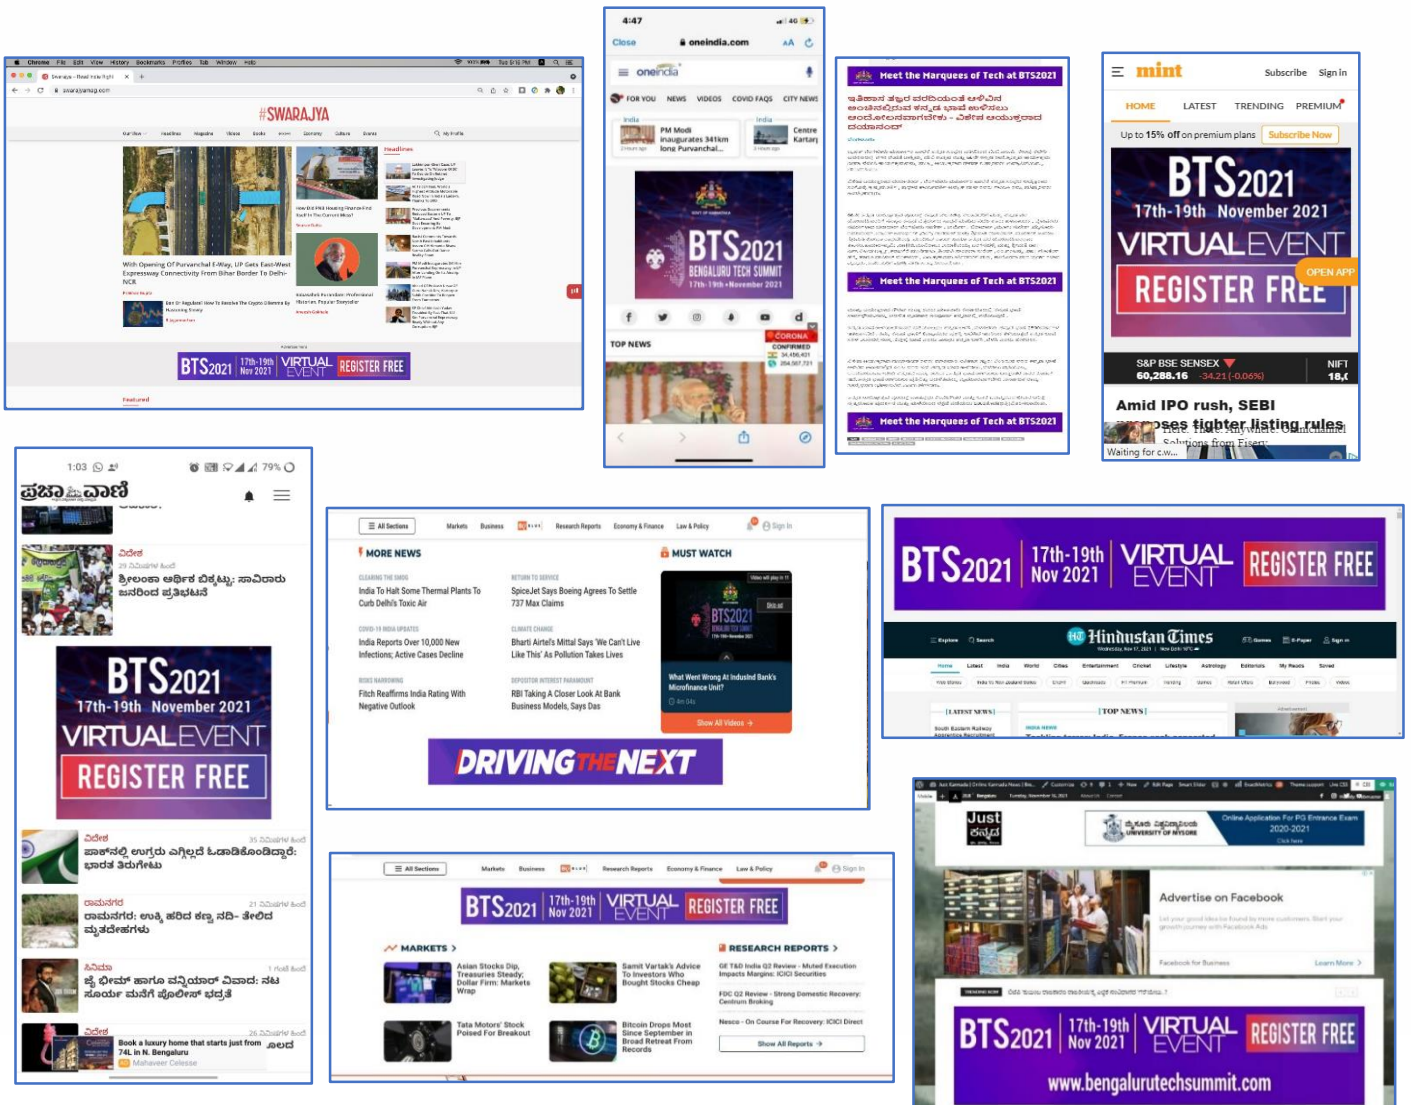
#SWARAJYA

With Opening Of Purvanchal E-Way, UP Gets East-West Expressway Connectivity From Bihar Border To Delhi-NCR

BTS2021 17th-19th Nov 2021 VIRTUAL EVENT REGISTER FREE

Featured

4:47
Close oneindia.com AA
oneindia
FOR YOU NEWS VIDEOS COVID FAQS CITY NEWS
PM Modi inaugurates 341km long Purvanchal...
BTS2021 BENGALURU TECH SUMMIT 17th-19th November 2021
TOP NEWS
CORONA CONFIRMED

Meet the Marquees of Tech at BTS2021
Meet the Marquees of Tech at BTS2021
Meet the Marquees of Tech at BTS2021

mint Subscribe Sign in
HOME LATEST TRENDING PREMIUM
Up to 15% off on premium plans Subscribe Now
BTS2021 17th-19th November 2021 VIRTUAL EVENT REGISTER FREE
OPEN APP
S&P BSE SENSEX 60,288.16 -34.21 (-0.06%) NIFT
Amid IPO rush, SEBI proposes tighter listing rules
Waiting for c.w...

1:03 79%
ಪ್ರಜಾವಾಣಿ
ವಿದೇಶ
ಶ್ರೀಲಂಕಾ ಆರ್ಥಿಕ ಬಿಕ್ಕಟ್ಟು: ಸಾವಿರಾರು ಜನರಿಂದ ಪ್ರತಿಭಟನೆ
BTS2021 17th-19th November 2021 VIRTUAL EVENT REGISTER FREE
ವಿದೇಶ
ಪಾಕ್‌ನಲ್ಲಿ ಉಗ್ರರು ಎಗ್ಗಿಲ್ಲದೆ ಓಡಾಡಿಕೊಂಡಿದ್ದಾರೆ: ಭಾರತ ತಿರುಗೇಟು
ರಾಮನಗರ
ರಾಮನಗರ: ಉಕ್ಕಿ ಹರಿದ ಕಣ್ವ ನದಿ- ತೇಲಿದ ಮೃತದೇಹಗಳು
ಸಿನಿಮಾ
ಜೈ ಭೀಮ್ ಹಾಗೂ ವನ್ನಿಯಾರ್ ವಿವಾದ: ನಟ ಸೂರ್ಯ ಮನೆಗೆ ಪೊಲೀಸ್ ಭದ್ರತೆ
ವಿದೇಶ
Book a luxury home that starts just from 74L in N. Bengaluru
Mahaveer Celesse

All Sections Markets Business Research Reports Economy & Finance Law & Policy Sign In
MORE NEWS
India To Halt Some Thermal Plants To Curb Delhi's Toxic Air
SpiceJet Says Boeing Agrees To Settle 737 Max Claims
India Reports Over 10,000 New Infections; Active Cases Decline
Bharti Airtel's Mittal Says 'We Can't Live Like This' As Pollution Takes Lives
Fitch Reaffirms India Rating With Negative Outlook
RBI Taking A Closer Look At Bank Business Models, Says Das
MUST WATCH
What Went Wrong At IndusInd Bank's Microfinance Unit?
Show All Videos
DRIVING THE NEXT

BTS2021 17th-19th Nov 2021 VIRTUAL EVENT REGISTER FREE
Hindustan Times
LATEST NEWS TOP NEWS

All Sections Markets Business Research Reports Economy & Finance Law & Policy Sign In
BTS2021 17th-19th Nov 2021 VIRTUAL EVENT REGISTER FREE
MARKETS
Asian Stocks Dip, Treasuries Steady; Dollar Firm: Markets Wrap
Samit Vartak's Advice To Investors Who Bought Stocks Cheap
Tata Motors' Stock Poised For Breakout
Bitcoin Drops Most Since September In Broad Retreat From Records
RESEARCH REPORTS
Show All Reports

Just ಕನ್ನಡ
UNIVERSITY OF MYSORE
Online Application For PG Entrance Exam 2020-2021
Advertise on Facebook
Facebook for Business Learn More
BTS2021 17th-19th Nov 2021 VIRTUAL EVENT REGISTER FREE
www.bengalurutechsummit.com